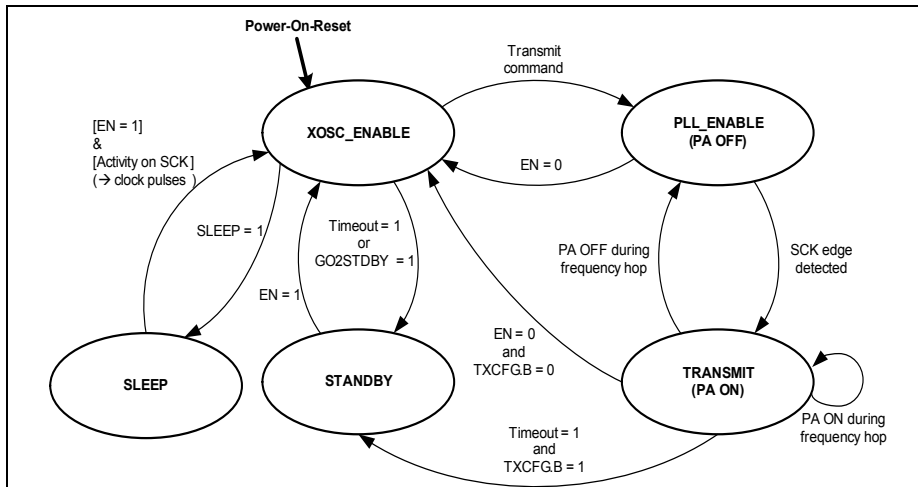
Power-On-Reset

XOSC_ENABLE

Transmit command

PLL_ENABLE (PA OFF)

EN = 0

[EN = 1] & [Activity on SCK] (→ clock pulses )

SLEEP = 1

Timeout = 1 or GO2STDBY = 1

EN = 1

PA OFF during frequency hop

SCK edge detected

EN = 0 and TXCFG.B = 0

SLEEP

STANDBY

TRANSMIT (PA ON)

PA ON during frequency hop

Timeout = 1 and TXCFG.B = 1